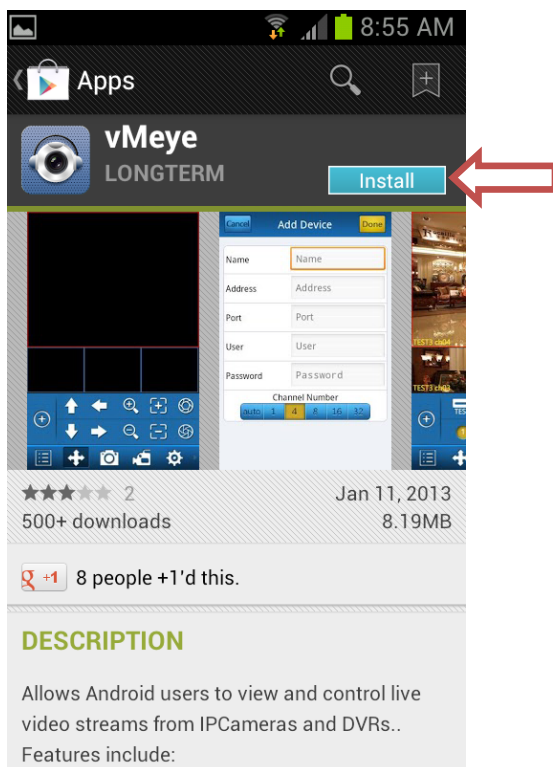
8:55 AM

Apps

vMeye
LONGTERM

Install

Cancel Add Device Done

Name Name
Address Address
Port Port
User User
Password Password

Channel Number
auto 1 4 8 16 32

TEST3 ch04
TEST3 ch03

2
Jan 11, 2013
500+ downloads
8.19MB

+1 8 people +1'd this.

DESCRIPTION

Allows Android users to view and control live video streams from IPCameras and DVRs.. Features include: